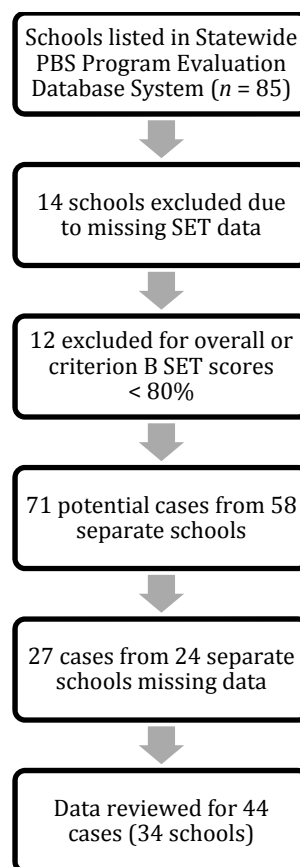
Schools listed in Statewide PBS Program Evaluation Database System ($n$ = 85)

14 schools excluded due to missing SET data

12 excluded for overall or criterion B SET scores < 80%

71 potential cases from 58 separate schools

27 cases from 24 separate schools missing data

Data reviewed for 44 cases (34 schools)